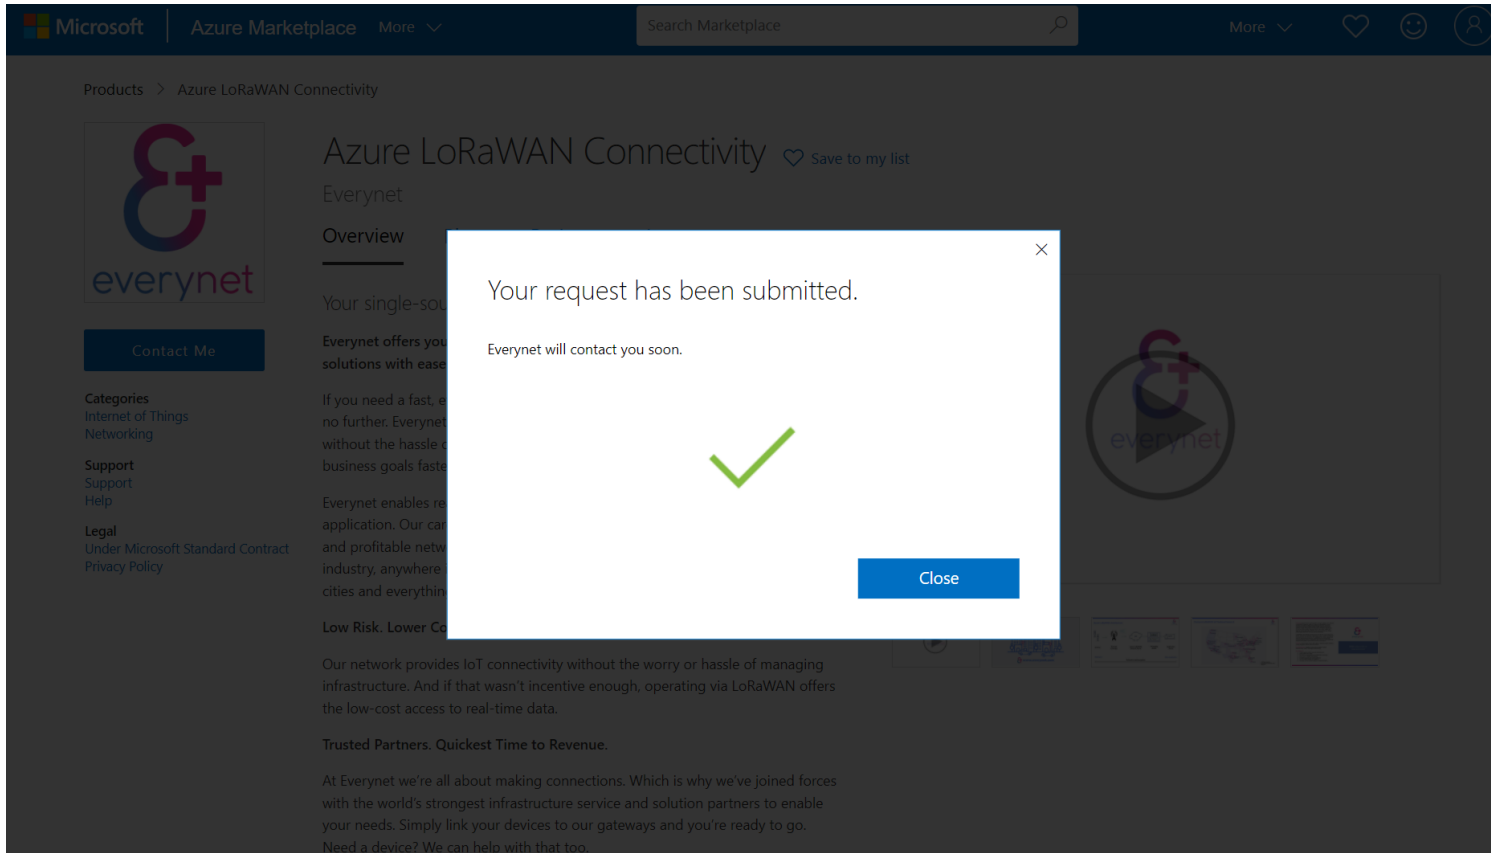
Microsoft | Azure Marketplace More

Search Marketplace

More

Products > Azure LoRaWAN Connectivity

everynet

Azure LoRaWAN Connectivity Save to my list

Everynet

Overview

Contact Me

Categories
Internet of Things
Networking

Support
Support
Help

Legal
Under Microsoft Standard Contract
Privacy Policy

Your single-sou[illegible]

Everynet offers you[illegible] solutions with ease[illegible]

If you need a fast, e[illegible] no further. Everynet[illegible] without the hassle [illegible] business goals faste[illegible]

Everynet enables re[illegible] application. Our car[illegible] and profitable netw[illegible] industry, anywhere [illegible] cities and everythin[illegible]

Low Risk. Lower Co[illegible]

Our network provides IoT connectivity without the worry or hassle of managing infrastructure. And if that wasn't incentive enough, operating via LoRaWAN offers the low-cost access to real-time data.

Trusted Partners. Quickest Time to Revenue.

At Everynet we're all about making connections. Which is why we've joined forces with the world's strongest infrastructure service and solution partners to enable your needs. Simply link your devices to our gateways and you're ready to go. Need a device? We can help with that too.

everynet

Your request has been submitted.

Everynet will contact you soon.

Close